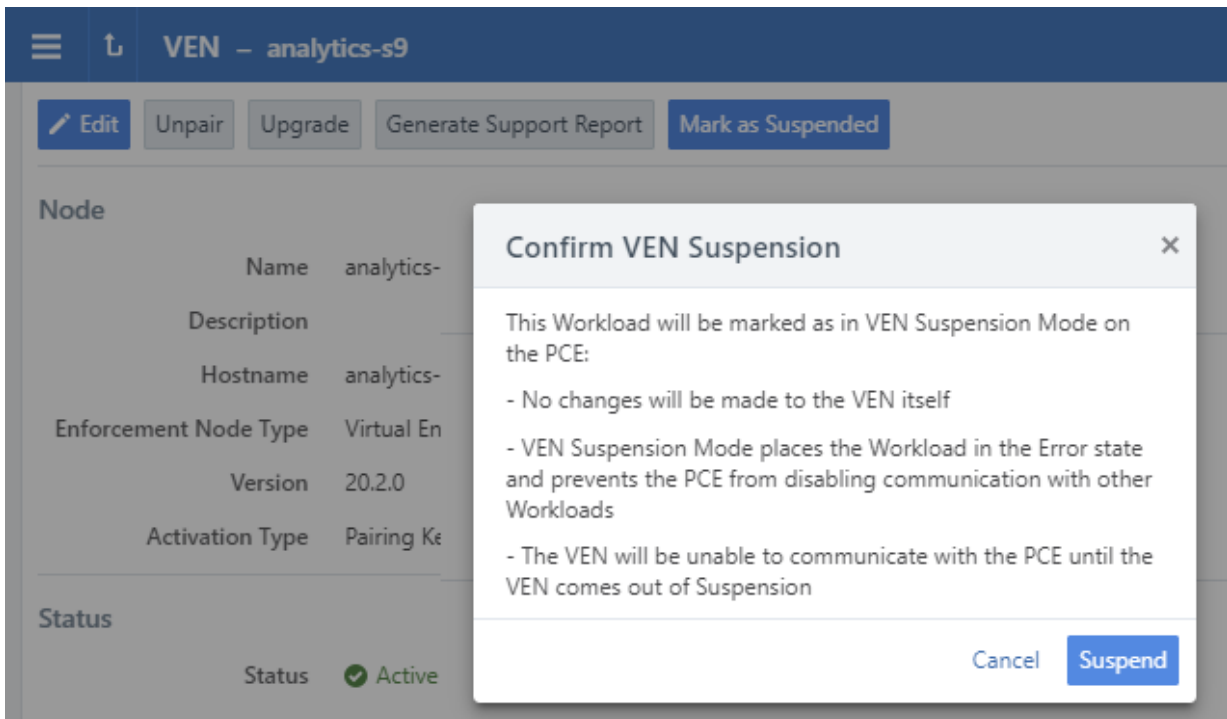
VEN – analytics-s9

Edit Unpair Upgrade Generate Support Report Mark as Suspended

Node

Name analytics-

Description

Hostname analytics-

Enforcement Node Type Virtual En

Version 20.2.0

Activation Type Pairing Ke

Status

Status Active

Confirm VEN Suspension ×

This Workload will be marked as in VEN Suspension Mode on the PCE:

- No changes will be made to the VEN itself

- VEN Suspension Mode places the Workload in the Error state and prevents the PCE from disabling communication with other Workloads

- The VEN will be unable to communicate with the PCE until the VEN comes out of Suspension

Cancel Suspend